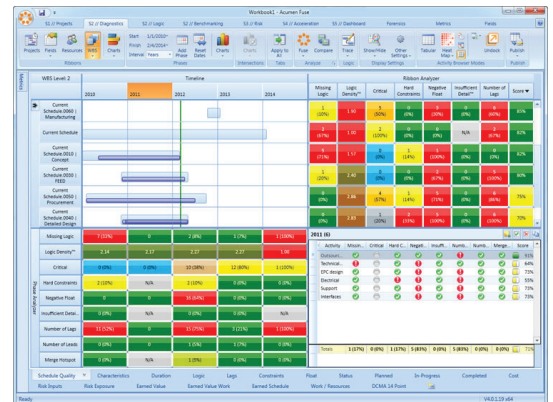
Workbook1 - Acumen Fuse

S1 // Projects | S2 // Diagnostics | S2 // Logic | S2 // Benchmarking | S3 // Risk | S4 // Acceleration | S5 // Dashboard | Forensics | Metrics | Fields

Projects | Fields | Resources | WBS | Charts | Start 1/1/2007 | Finish 2/4/2014 | Interval Years | Add Phase | Reset Dates | Charts | Charts | Apply to All | Fuse | Compare | Trace | Show/Hide | Other Settings | Tabular | Heat Map | Unlock | Publish

Ribbons | Phases | Intersections | Tabs | Analysis | Logic | Display Settings | Activity Browser Modes | Publish

Metrics

WBS Level 2 | Timeline | Ribbon Analyzer

2010 | 2011 | 2012 | 2013 | 2014

| | Missing Logic | Logic Density™ | Critical | Hard Constraints | Negative Float | Insufficient Detail™ | Number of Lags | Score |
|---|---|---|---|---|---|---|---|---|
| Current Schedule (060) - Manufacturing | 1 (10%) | 1.90 | 5 (50%) | 0 (0%) | 0 (0%) | 0 (0%) | 8 (80%) | 61% |
| Current Schedule | 1 (20%) | 1.40 | 0 (0%) | 0 (0%) | 0 (0%) | N/A | 2 (67%) | 82% |
| Current Schedule (010) - Concept | 5 (71%) | 1.57 | 0 (0%) | 3 (14%) | 5 (100%) | 0 (0%) | 0 (0%) | 63% |
| Current Schedule (020) - FEED | 1 (0%) | 2.40 | 0 (0%) | 2 (67%) | 0 (0%) | 0 (0%) | 0 (0%) | 90% |
| Current Schedule (050) - Procurement | 0 (0%) | 3.86 | 4 (67%) | 1 (14%) | 5 (71%) | 0 (0%) | 6 (86%) | 75% |
| Current Schedule (040) - Detailed Design | 0 (0%) | 2.85 | 1 (2%) | 0 (0%) | 1 (20%) | 0 (0%) | 0 (0%) | 75% |

Phase Analyzer

| Missing Logic | 7 (21%) | 0 | 2 (8%) | 1 (2%) | 1 (10%) |
|---|---|---|---|---|---|
| Logic Density™ | 2.14 | 2.17 | 2.27 | 2.27 | 1.00 |
| Critical | 0 (0%) | 0 (0%) | 10 (38%) | 12 (80%) | 1 (10%) |
| Hard Constraints | 2 (10%) | 0 (0%) | 2 (10%) | 0 (0%) |  |
| Negative Float | 0 | N/A | 16 (64%) | 0 (0%) | 0 (0%) |
| Insufficient Detail... | 0 (0%) | N/A | 0 (0%) | 0 (0%) | 0 (0%) |
| Number of Lags | 11 (52%) | 0 | 15 (70%) | 3 (21%) | 1 (100%) |
| Number of Leads | 0 (0%) | 0 | 0 (0%) | 0 (0%) | 0 (0%) |
| Merge Hotspot | 0 (0%) | 0 | 1 (5%) | 0 (0%) | 0 (0%) |

2011 (6)

| Activity | Missin... | Critical | Hard C... | Negati... | Insuff... | Numb... | Numb... | Merge... | Score |
|---|---|---|---|---|---|---|---|---|---|
| Outsour... | | | | | | | | | 91% |
| Technical... | | | | | | | | | 64% |
| EPC design | | | | | | | | | 71% |
| Electrical | | | | | | | | | 55% |
| Support | | | | | | | | | 73% |
| Interfaces | | | | | | | | | 73% |
| Totals | 1 (17%) | 0 (0%) | 1 (17%) | 5 (83%) | 0 (0%) | 5 (83%) | 0 (0%) | 0 (0%) | 71% |

Schedule Quality | Characteristics | Duration | Logic | Lags | Constraints | Float | Status | Planned | In-Progress | Completed | Cost
Risk Inputs | Risk Exposure | Earned Value | Earned Value Work | Earned Schedule | Work / Resources | DCMA 14 Point

Ready | V4.0.1.19 x64